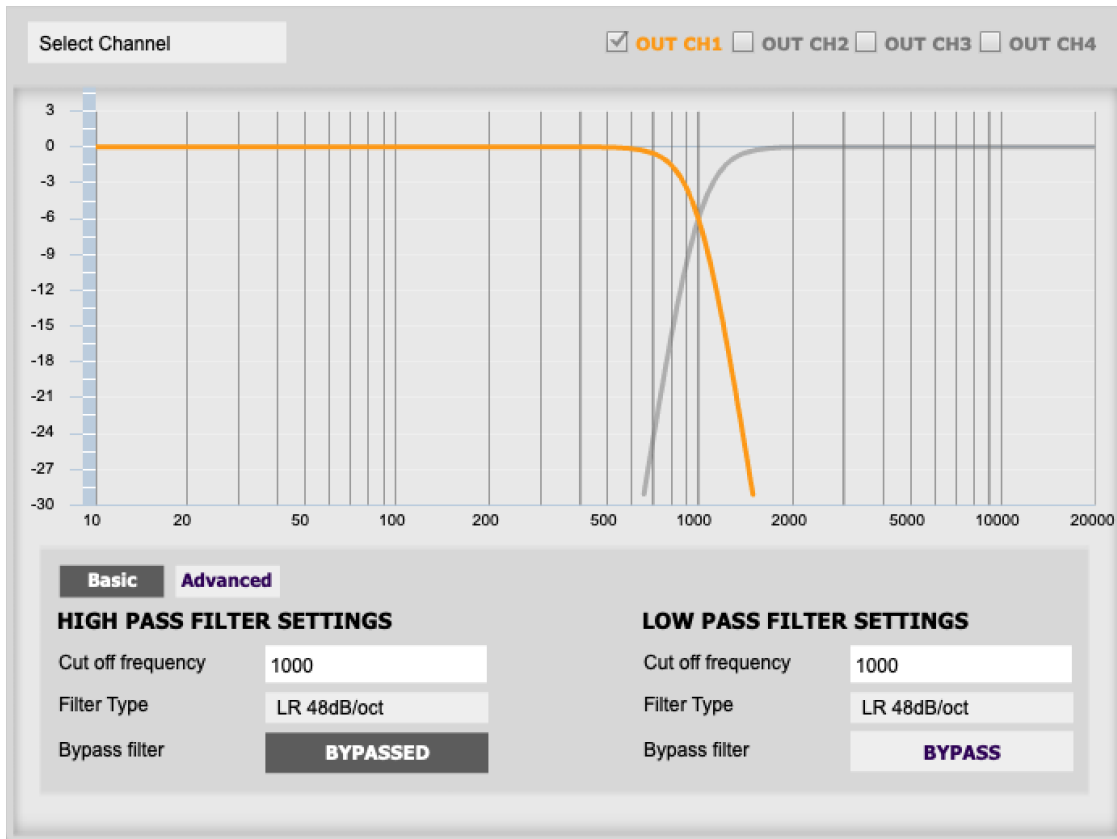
Select Channel

☑ OUT CH1 ☐ OUT CH2 ☐ OUT CH3 ☐ OUT CH4

3
0
-3
-6
-9
-12
-15
-18
-21
-24
-27
-30

10 20 50 100 200 500 1000 2000 5000 10000 20000

Basic Advanced

HIGH PASS FILTER SETTINGS

Cut off frequency 1000

Filter Type LR 48dB/oct

Bypass filter BYPASSED

LOW PASS FILTER SETTINGS

Cut off frequency 1000

Filter Type LR 48dB/oct

Bypass filter BYPASS